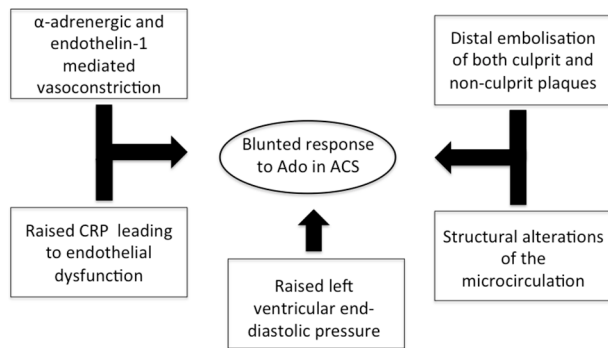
α-adrenergic and endothelin-1 mediated vasoconstriction

Distal embolisation of both culprit and non-culprit plaques

Blunted response to Ado in ACS

Raised CRP leading to endothelial dysfunction

Raised left ventricular end-diastolic pressure

Structural alterations of the microcirculation